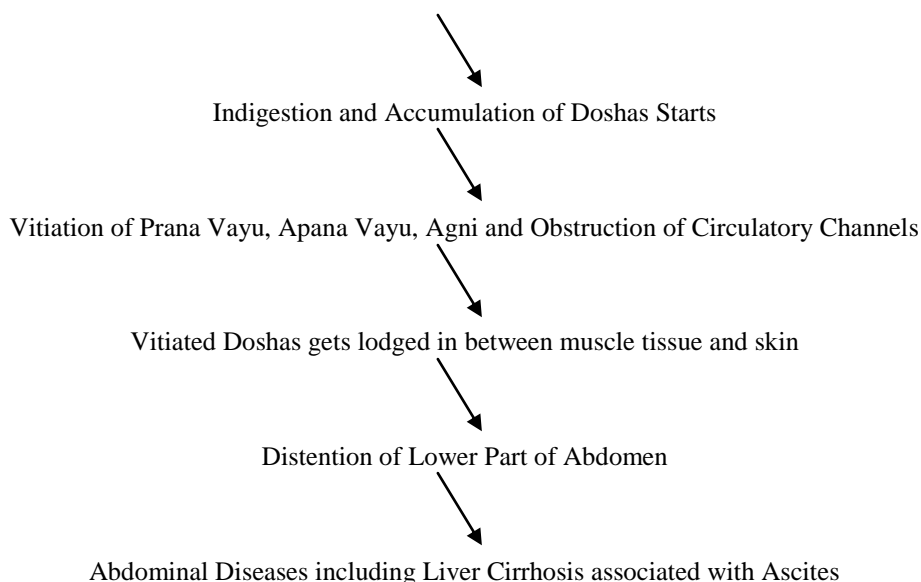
Indigestion and Accumulation of Doshas Starts

Vitiation of Prana Vayu, Apana Vayu, Agni and Obstruction of Circulatory Channels

Vitiated Doshas gets lodged in between muscle tissue and skin

Distention of Lower Part of Abdomen

Abdominal Diseases including Liver Cirrhosis associated with Ascites